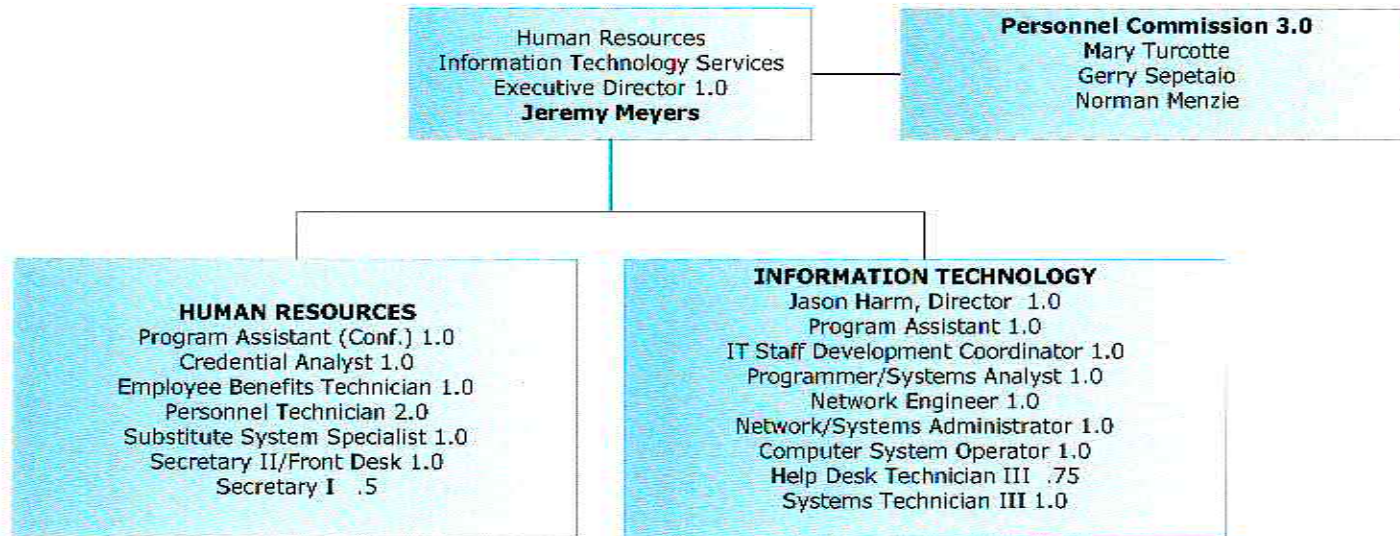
Human Resources
Information Technology Services
Executive Director 1.0
**Jeremy Meyers**

**Personnel Commission 3.0**
Mary Turcotte
Gerry Sepetaio
Norman Menzie

**HUMAN RESOURCES**
Program Assistant (Conf.) 1.0
Credential Analyst 1.0
Employee Benefits Technician 1.0
Personnel Technician 2.0
Substitute System Specialist 1.0
Secretary II/Front Desk 1.0
Secretary I .5

**INFORMATION TECHNOLOGY**
Jason Harm, Director 1.0
Program Assistant 1.0
IT Staff Development Coordinator 1.0
Programmer/Systems Analyst 1.0
Network Engineer 1.0
Network/Systems Administrator 1.0
Computer System Operator 1.0
Help Desk Technician III .75
Systems Technician III 1.0